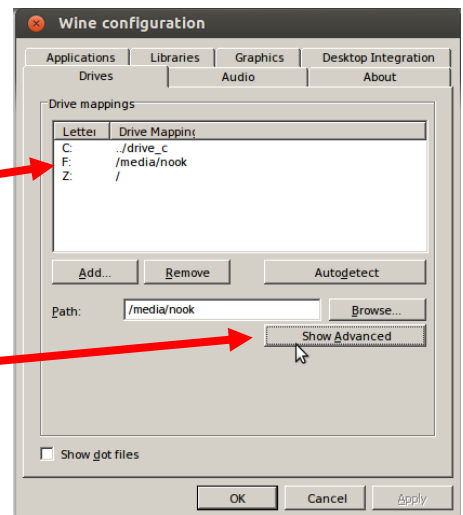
Wine configuration

Applications | Libraries | Graphics | Desktop Integration
Drives | Audio | About

Drive mappings

| Letter | Drive Mapping |
|---|---|
| C: | ../drive_c |
| F: | /media/nook |
| Z: | / |

Add... Remove Autodetect

Path: /media/nook Browse...

Show Advanced

Show dot files

OK Cancel Apply